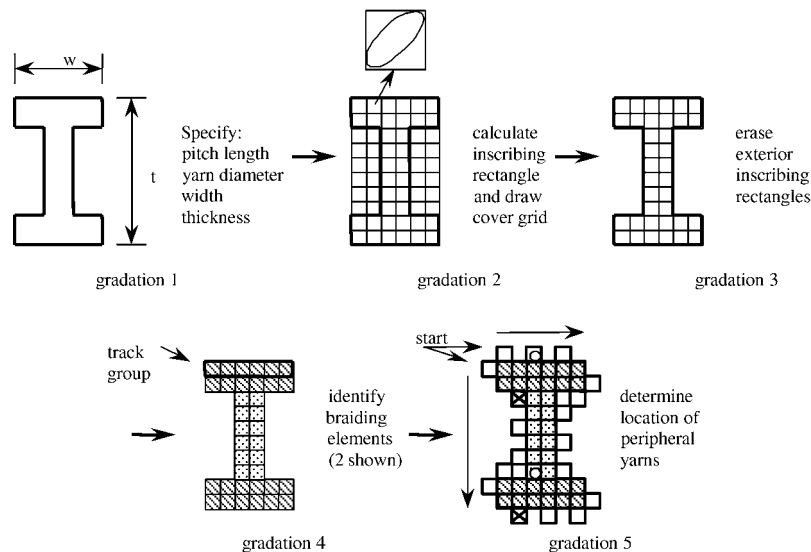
w

t

Specify: pitch length yarn diameter width thickness

gradation 1

calculate inscribing rectangle and draw cover grid

gradation 2

erase exterior inscribing rectangles

gradation 3

track group

identify braiding elements (2 shown)

gradation 4

start

determine location of peripheral yarns

gradation 5